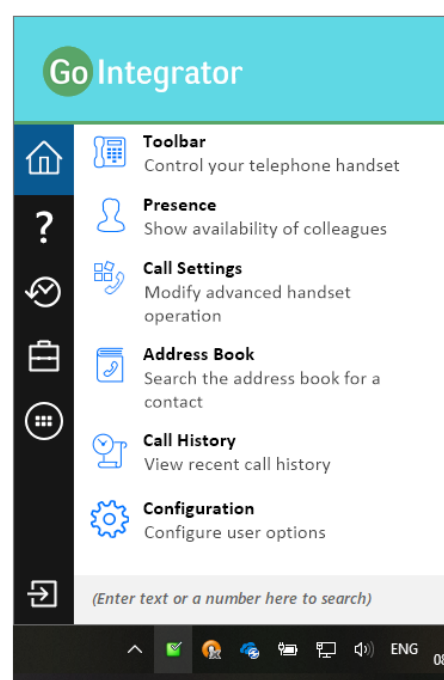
Go Integrator

?

Toolbar
Control your telephone handset

Presence
Show availability of colleagues

Call Settings
Modify advanced handset operation

Address Book
Search the address book for a contact

Call History
View recent call history

Configuration
Configure user options

(Enter text or a number here to search)

ENG
08